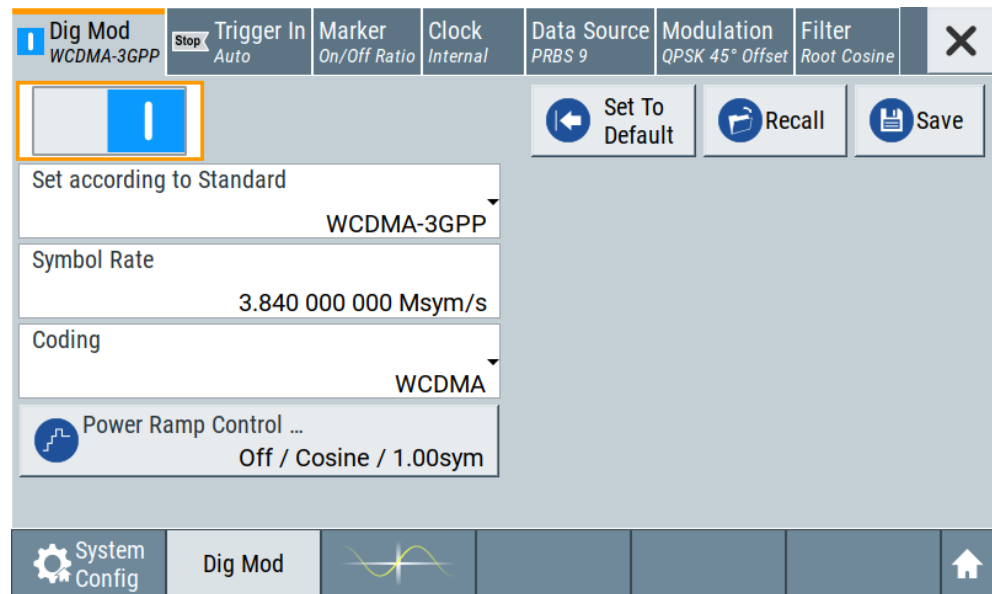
Dig Mod
WCDMA-3GPP

Stop Trigger In
Auto

Marker
On/Off Ratio

Clock
Internal

Data Source
PRBS 9

Modulation
QPSK 45° Offset

Filter
Root Cosine

Set To Default

Recall

Save

Set according to Standard
WCDMA-3GPP

Symbol Rate
3.840 000 000 Msym/s

Coding
WCDMA

Power Ramp Control ...
Off / Cosine / 1.00sym

System Config

Dig Mod